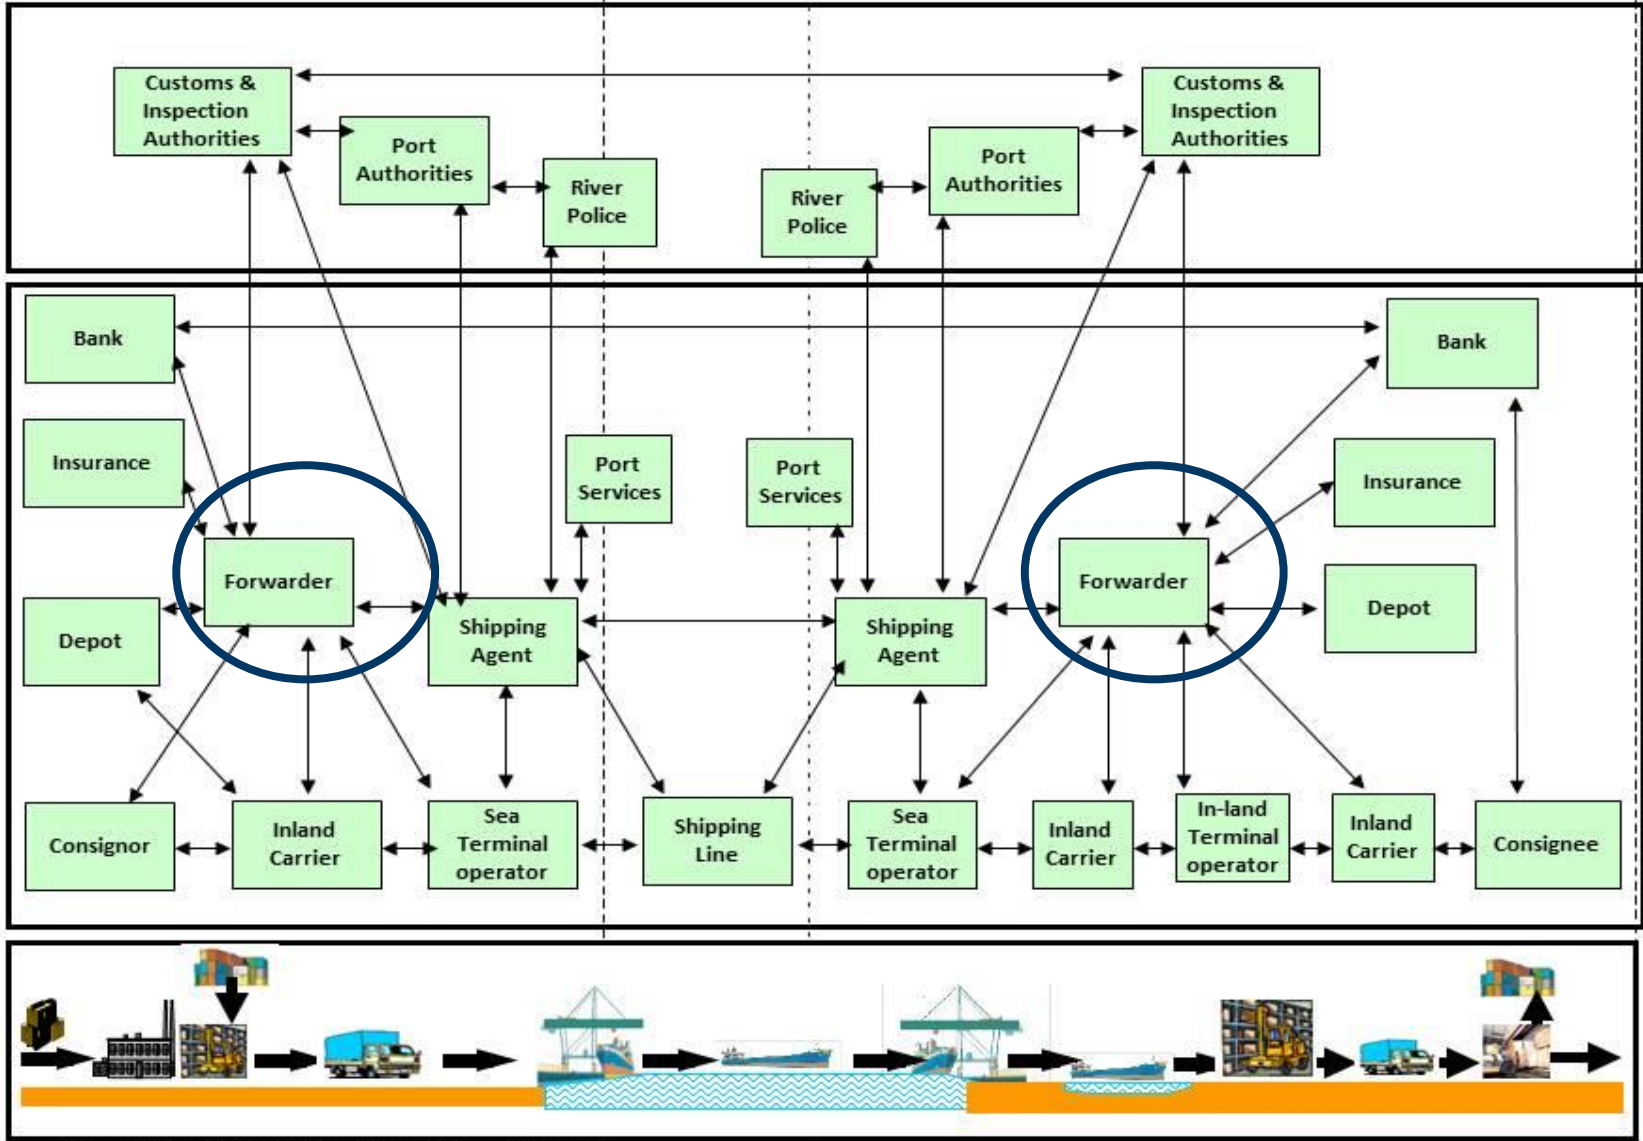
Customs & Inspection Authorities

Port Authorities

River Police

River Police

Port Authorities

Customs & Inspection Authorities

Bank

Bank

Insurance

Port Services

Port Services

Insurance

Forwarder

Forwarder

Depot

Shipping Agent

Shipping Agent

Depot

Consignor

Inland Carrier

Sea Terminal operator

Shipping Line

Sea Terminal operator

Inland Carrier

In-land Terminal operator

Inland Carrier

Consignee